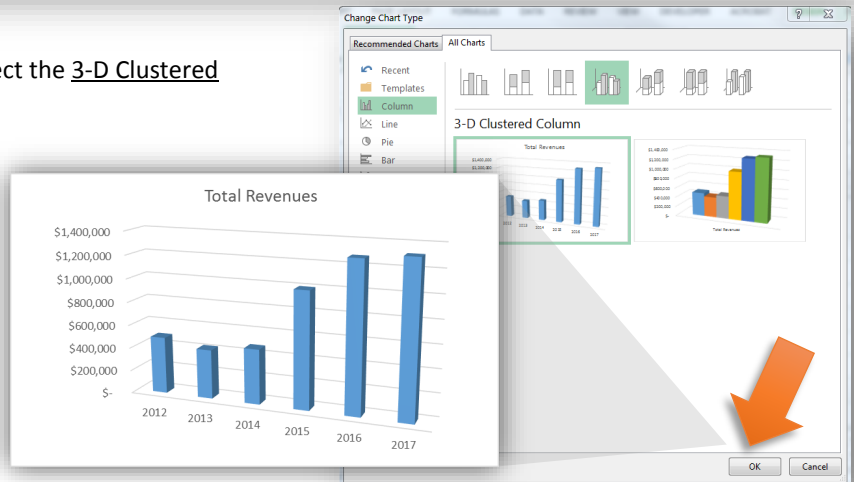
ect the 3-D Clustered

Change Chart Type

?

Recommended Charts

All Charts

Recent

Templates

Column

Line

Pie

Bar

3-D Clustered Column

Total Revenues

$1,400,000

$1,200,000

$1,000,000

$800,000

$600,000

$400,000

$200,000

$-

2012

2013

2014

2015

2016

2017

Total Revenues

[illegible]

Total Revenues

OK

Cancel